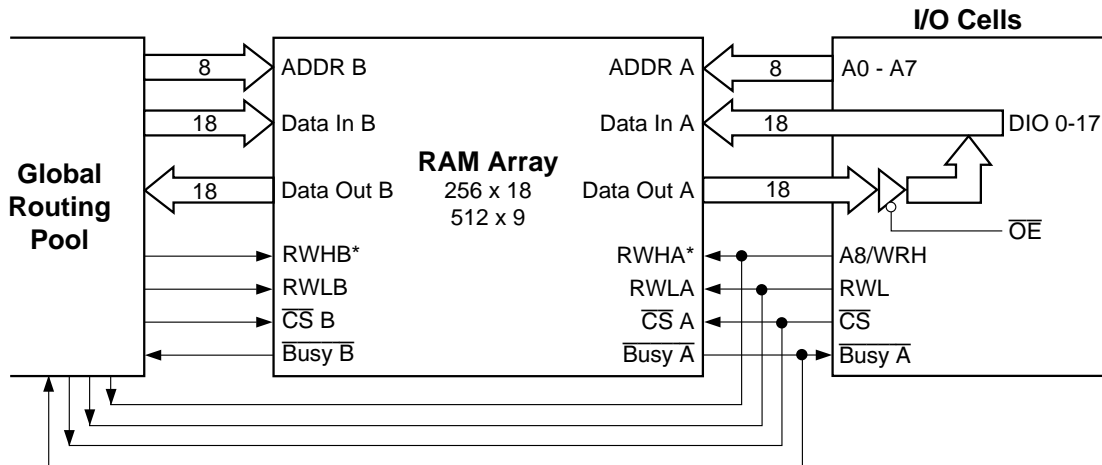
I/O Cells

Global Routing Pool

8 ADDR B
18 Data In B
18 Data Out B
RWHB*
RWLB
$\overline{CS}$ B
$\overline{Busy\ B}$

RAM Array
256 x 18
512 x 9

ADDR A 8
Data In A 18
Data Out A 18
RWHA*
RWLA
$\overline{CS}$ A
$\overline{Busy\ A}$

A0 - A7
DIO 0-17
$\overline{OE}$
A8/WRH
RWL
$\overline{CS}$
$\overline{Busy\ A}$